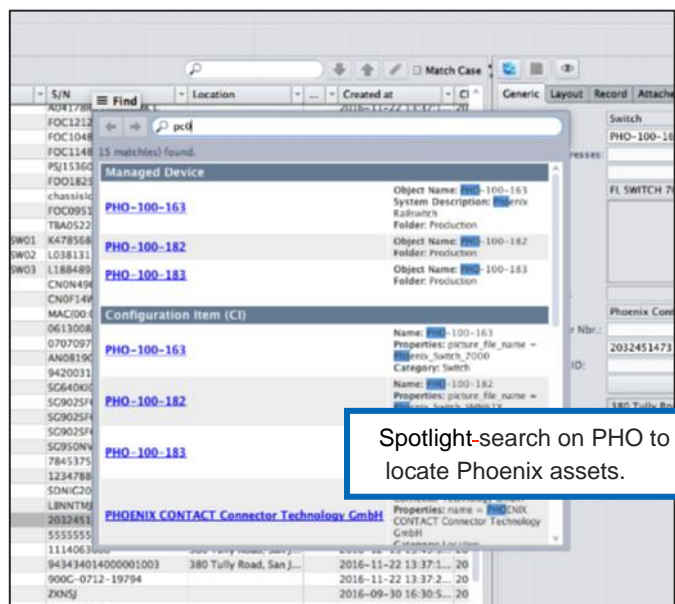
Match Case

S/N | Location | ... | Created at | CI

Generic | Layout | Record | Attache

Find

pc0

15 match(es) found.

Managed Device

PHO-100-163
Object Name: PHO-100-163
System Description: Phoenix Radiswitch
Folder: Production

PHO-100-182
Object Name: PHO-100-182
Folder: Production

PHO-100-183
Object Name: PHO-100-183
Folder: Production

Configuration Item (CI)

PHO-100-163
Name: PHO-100-163
Properties: picture_file_name = Phoenix_Switch_7000
Category: Switch

PHO-100-182
Name: PHO-100-182
Properties: picture_file_name = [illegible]

PHO-100-183

PHOENIX CONTACT Connector Technology GmbH
Properties: name = PHOENIX CONTACT Connector Technology GmbH

Spotlight-search on PHO to locate Phoenix assets.

FOC1212
FOC1048
FOC1148
PSJ1536
FDO1823
chassis
FOC0951
TBA0522
SW01 K478568
SW02 L038131
SW03 L188489
CNON49
CN0F14
MAC00
0613008
0707097
AN0819
9420031
SG640K
SG902S
SG902S
SG902S
SG950N
7845375
1234788
SDNIC20
LBNNTM
2032451
5555555
1114063
943434014000001003 | 380 Tully Road, San J... | 2016-11-22 13:37:1... | 20
900G-0712-19794 | | 2016-11-22 13:37:2... | 20
ZKNSJ | | 2016-09-30 16:30:5... | 20

Switch
PHO-100-16
resses:
FL SWITCH 70
Phoenix Con
r Nbr.:
2032451473
ID:
380 Tully Ro